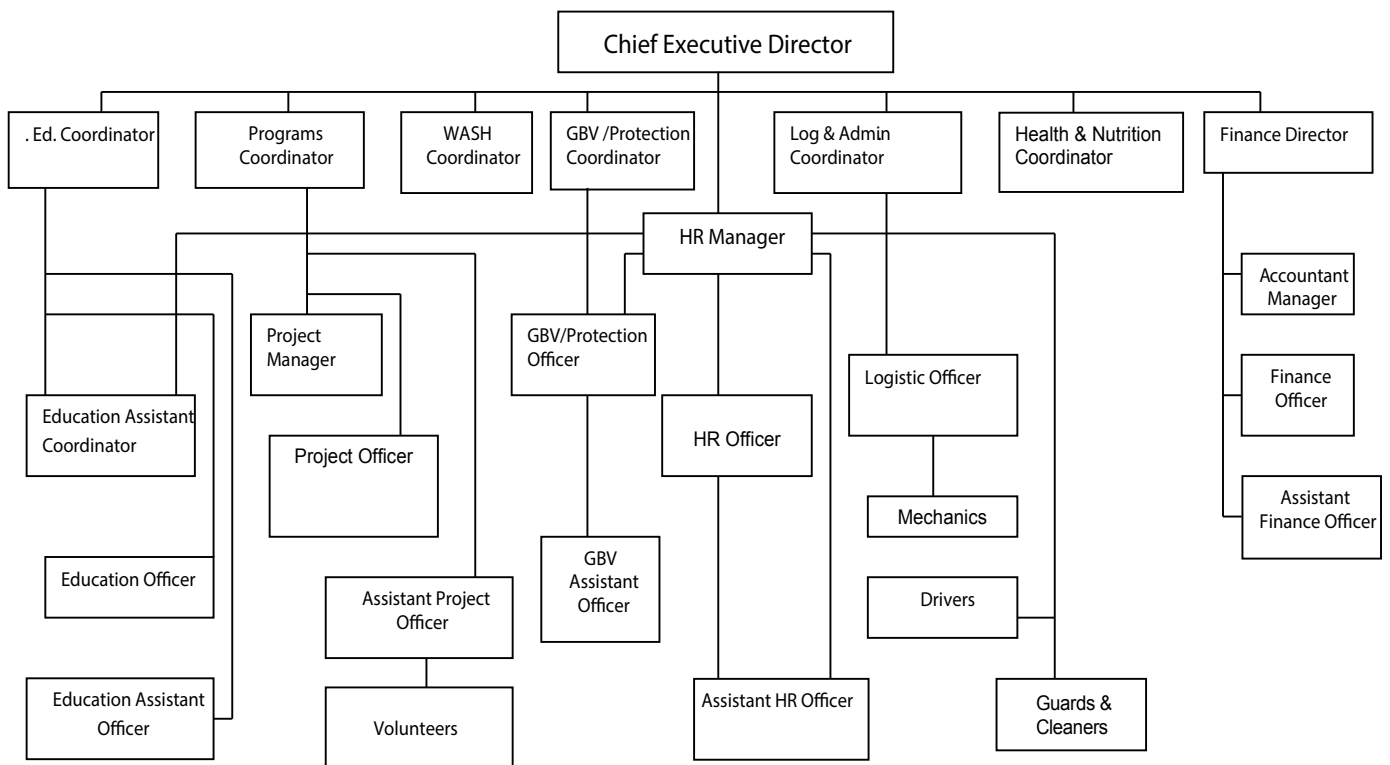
Chief Executive Director

. Ed. Coordinator

Programs Coordinator

WASH Coordinator

GBV /Protection Coordinator

Log & Admin Coordinator

Health & Nutrition Coordinator

Finance Director

HR Manager

Project Manager

GBV/Protection Officer

Accountant Manager

Logistic Officer

Education Assistant Coordinator

Project Officer

HR Officer

Finance Officer

Mechanics

Assistant Finance Officer

Education Officer

GBV Assistant Officer

Assistant Project Officer

Drivers

Education Assistant Officer

Volunteers

Assistant HR Officer

Guards & Cleaners